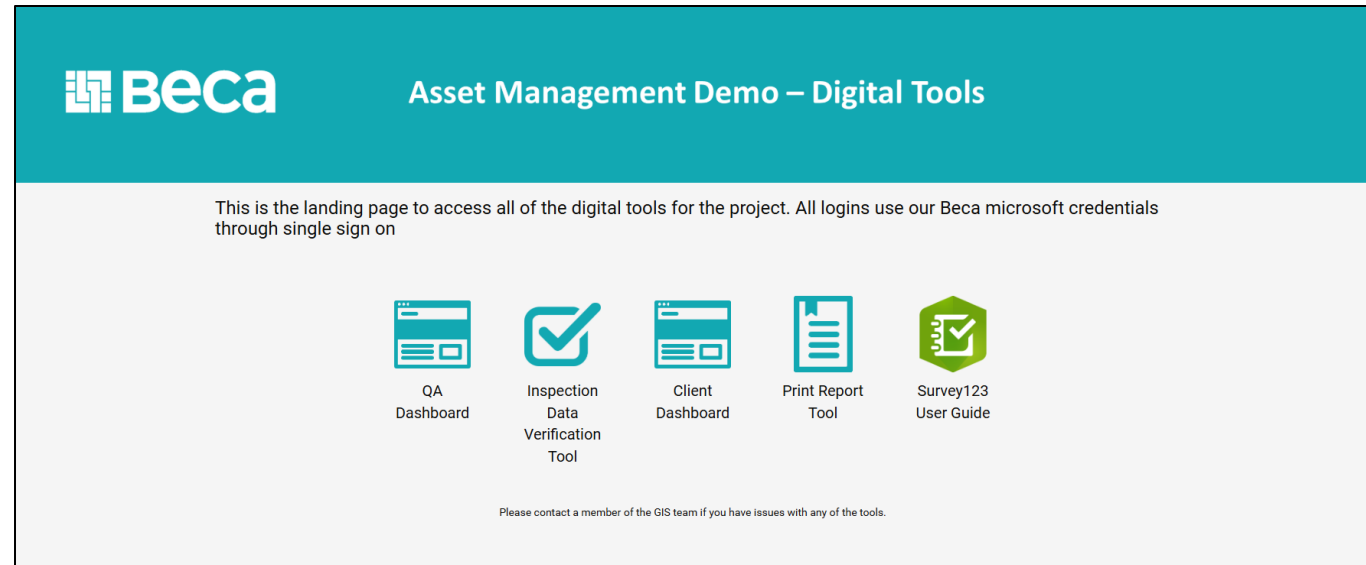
Beca

Asset Management Demo – Digital Tools

This is the landing page to access all of the digital tools for the project. All logins use our Beca microsoft credentials through single sign on

QA Dashboard

Inspection Data Verification Tool

Client Dashboard

Print Report Tool

Survey123 User Guide

Please contact a member of the GIS team if you have issues with any of the tools.